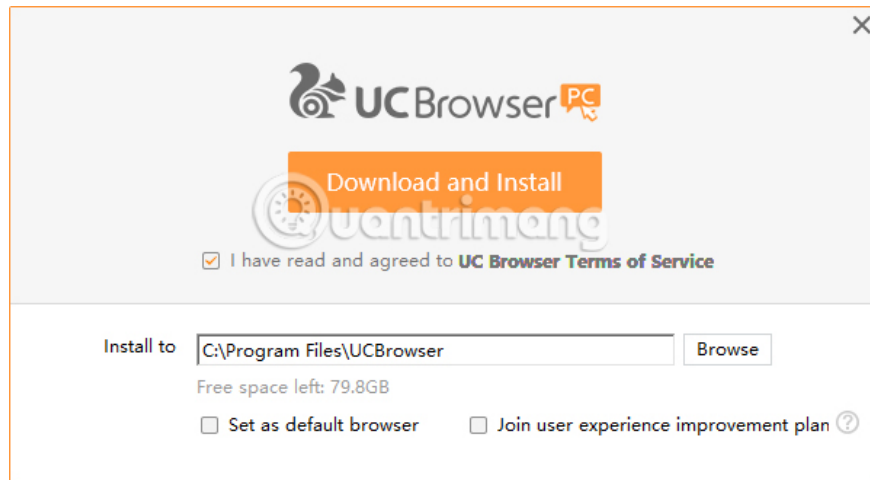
UCBrowser PC

Download and Install

Quantrimang

I have read and agreed to UC Browser Terms of Service

Install to C:\Program Files\UCBrowser Browse

Free space left: 79.8GB

Set as default browser Join user experience improvement plan ?